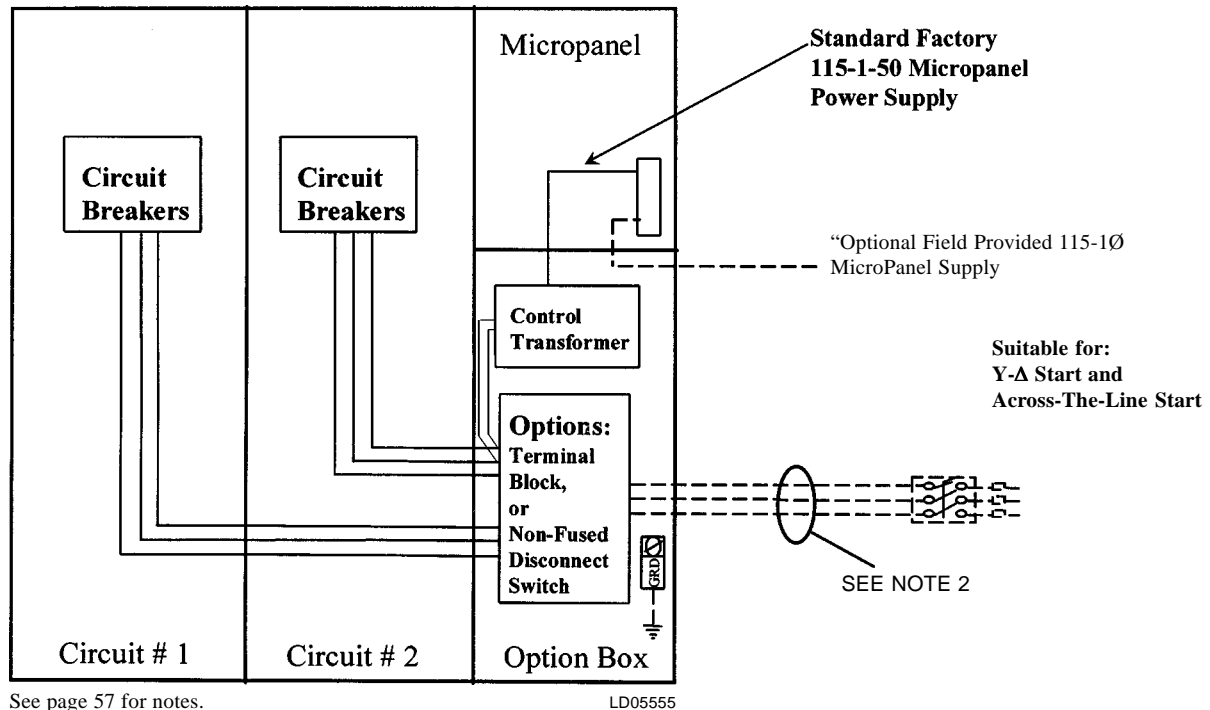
Micropanel

Standard Factory 115-1-50 Micropanel Power Supply

Circuit Breakers

Circuit Breakers

"Optional Field Provided 115-1Ø MicroPanel Supply

Control Transformer

Suitable for: Y-Δ Start and Across-The-Line Start

Options: Terminal Block, or Non-Fused Disconnect Switch

GRD

SEE NOTE 2

Circuit # 1

Circuit # 2

Option Box

See page 57 for notes.

LD05555